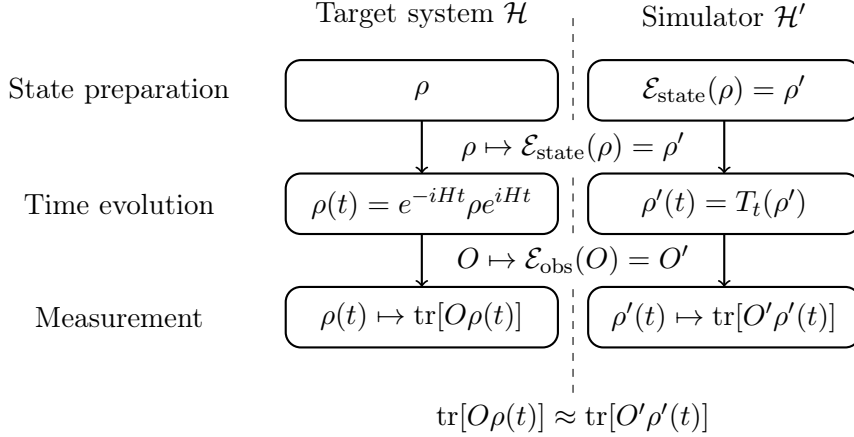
Target system $\mathcal{H}$

Simulator $\mathcal{H}'$

State preparation

$\rho$

$\mathcal{E}_{\text{state}}(\rho) = \rho'$

$\rho \mapsto \mathcal{E}_{\text{state}}(\rho) = \rho'$

Time evolution

$\rho(t) = e^{-iHt}\rho e^{iHt}$

$\rho'(t) = T_t(\rho')$

$O \mapsto \mathcal{E}_{\text{obs}}(O) = O'$

Measurement

$\rho(t) \mapsto \text{tr}[O\rho(t)]$

$\rho'(t) \mapsto \text{tr}[O'\rho'(t)]$

$\text{tr}[O\rho(t)] \approx \text{tr}[O'\rho'(t)]$